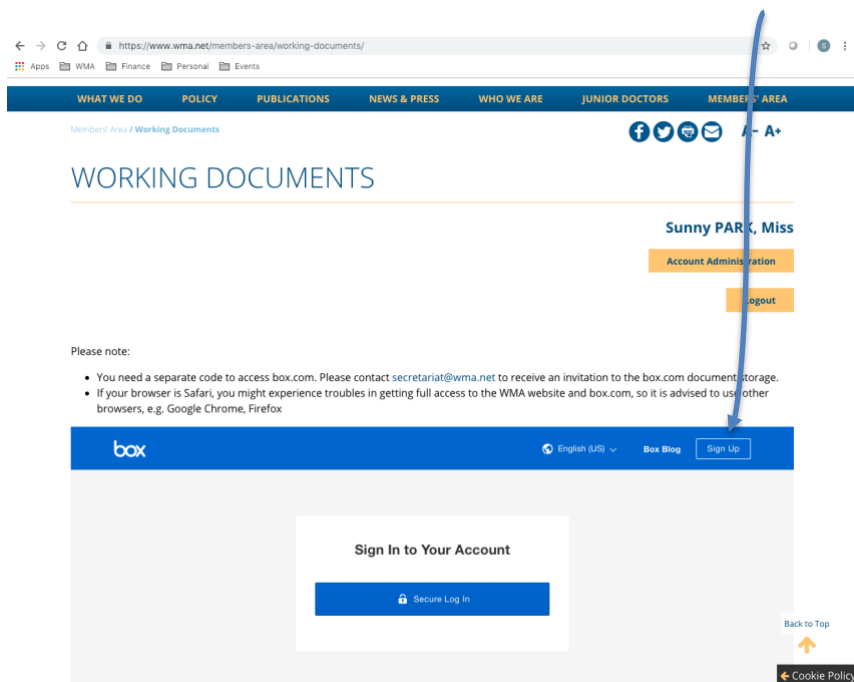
https://www.wma.net/members-area/working-documents/

Apps WMA Finance Personal Events

WHAT WE DO POLICY PUBLICATIONS NEWS & PRESS WHO WE ARE JUNIOR DOCTORS MEMBERS' AREA

Members' Area / Working Documents

A- A+

WORKING DOCUMENTS

Sunny PARK, Miss

Account Administration

Logout

Please note:

- You need a separate code to access box.com. Please contact secretariat@wma.net to receive an invitation to the box.com document storage.
- If your browser is Safari, you might experience troubles in getting full access to the WMA website and box.com, so it is advised to use other browsers, e.g. Google Chrome, Firefox

box

English (US) Box Blog Sign Up

Sign In to Your Account

Secure Log In

Back to Top

Cookie Policy